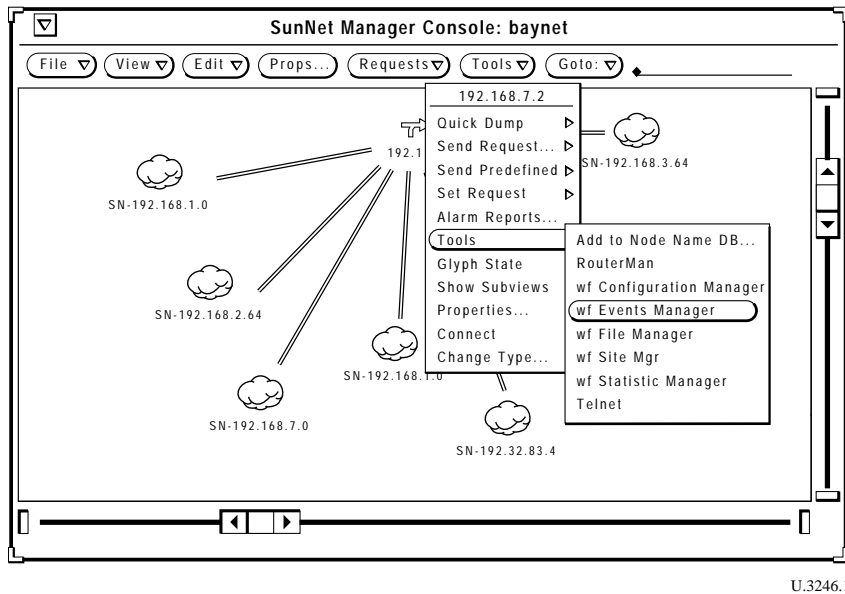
SunNet Manager Console: baynet

File View Edit Props... Requests Tools Goto:

192.168.7.2
Quick Dump
Send Request...
Send Predefined
Set Request
Alarm Reports...
Tools
Glyph State
Show Subviews
Properties...
Connect
Change Type...

Add to Node Name DB...
RouterMan
wf Configuration Manager
wf Events Manager
wf File Manager
wf Site Mgr
wf Statistic Manager
Telnet

192.1
SN-192.168.3.64
SN-192.168.1.0
SN-192.168.2.64
SN-192.168.1.0
SN-192.168.7.0
SN-192.32.83.4

U.3246.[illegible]